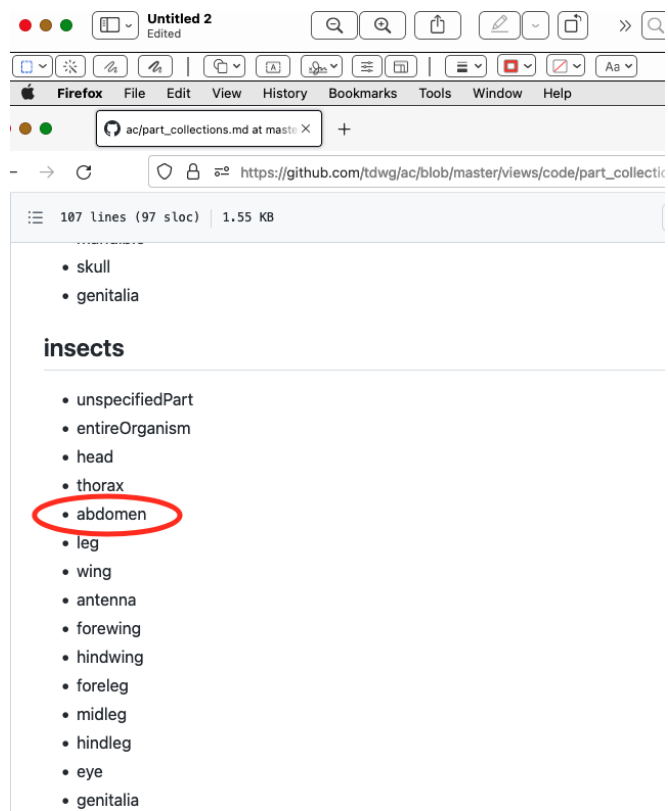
Untitled 2
Edited

Firefox File Edit View History Bookmarks Tools Window Help

ac/part_collections.md at maste ×

https://github.com/tdwg/ac/blob/master/views/code/part_collectio

107 lines (97 sloc) | 1.55 KB

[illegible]
- skull
- genitalia

insects

- unspecifiedPart
- entireOrganism
- head
- thorax
- abdomen
- leg
- wing
- antenna
- forewing
- hindwing
- foreleg
- midleg
- hindleg
- eye
- genitalia